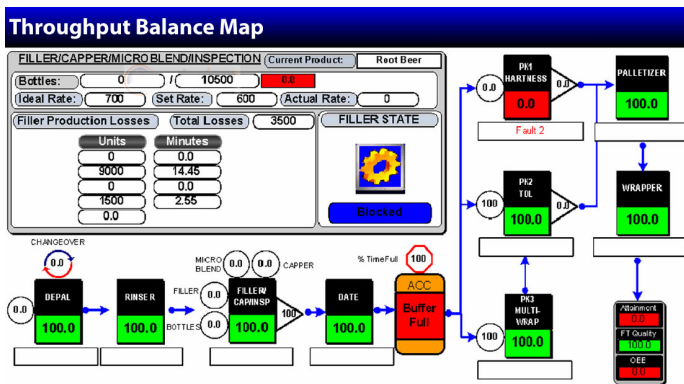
Throughput Balance Map

FILLER/CAPPER/MICRO BLEND/INSPECTION
Current Product: Root Beer

Bottles: 0 / 10500 0.0
Ideal Rate: 700 Set Rate: 600 Actual Rate: 0

Filler Production Losses
Total Losses 3500

| Units | Minutes |
|---|---|
| 0 | 0.0 |
| 9000 | 14.45 |
| 0 | 0.0 |
| 1500 | 2.55 |
| 0.0 | |

FILLER STATE
Blocked

PK1 HARTNESS 0.0 0.0 0.0
Fault 2
PALLETIZER 100.0

PK2 TOL 100 100.0 0.0
WRAPPER 100.0

PK3 MULTI-WRAP 100 100.0

Attainment 0.0
FT Quality 100.0
OEE 0.0

CHANGEOVER 0.0
DEPAL 0.0 100.0
RINSER 100.0
MICRO BLEND 0.0 0.0 CAPPER
FILLER 0.0
FILLER/CAP/INSP 100.0 100
BOTTLES 0.0
DATE 0.0 100.0
% TimeFull 100
ACC Buffer Full